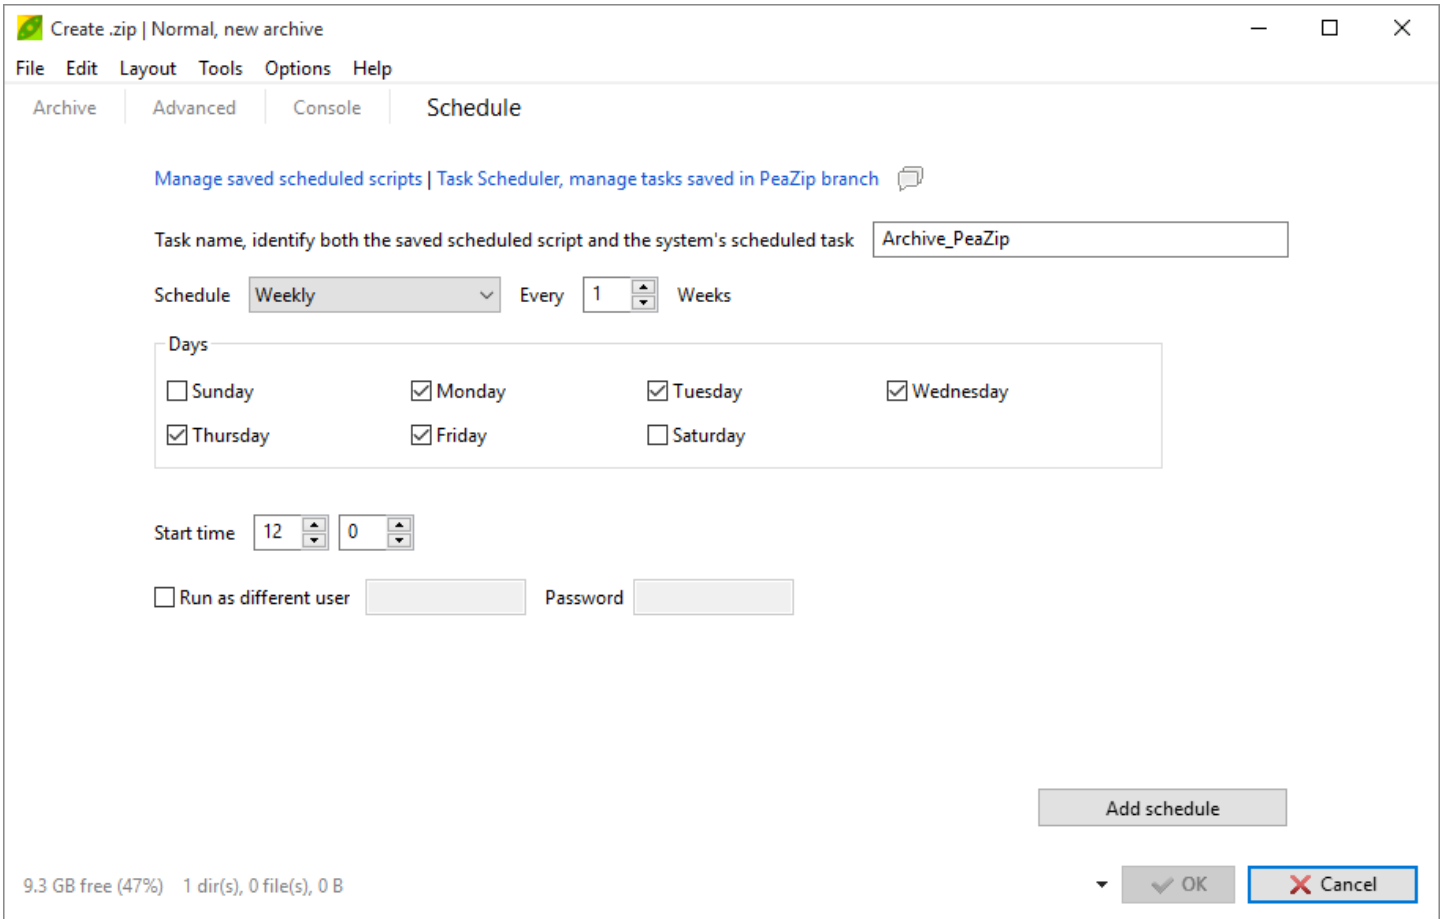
Create .zip | Normal, new archive

File Edit Layout Tools Options Help

Archive Advanced Console Schedule

Manage saved scheduled scripts | Task Scheduler, manage tasks saved in PeaZip branch

Task name, identify both the saved scheduled script and the system's scheduled task Archive_PeaZip

Schedule Weekly Every 1 Weeks

Days

Sunday Monday Tuesday Wednesday
Thursday Friday Saturday

Start time 12 0

Run as different user Password

Add schedule

9.3 GB free (47%) 1 dir(s), 0 file(s), 0 B

OK Cancel